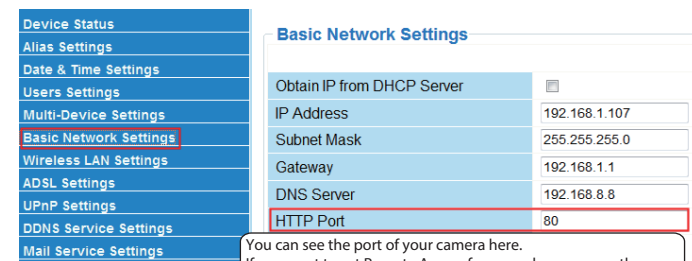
Device Status
Alias Settings
Date & Time Settings
Users Settings
Multi-Device Settings
Basic Network Settings
Wireless LAN Settings
ADSL Settings
UPnP Settings
DDNS Service Settings
Mail Service Settings

Basic Network Settings

| Obtain IP from DHCP Server | |
|---|---|
| IP Address | 192.168.1.107 |
| Subnet Mask | 255.255.255.0 |
| Gateway | 192.168.1.1 |
| DNS Server | 192.168.8.8 |
| HTTP Port | 80 |

You can see the port of your camera here.
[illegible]